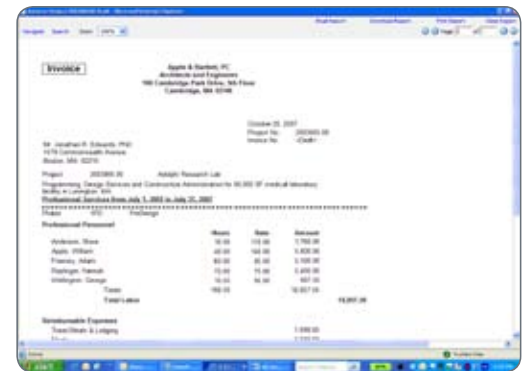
Invoice

Apple & Bartlett, PC
Architects and Engineers
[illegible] Cambridge Park Drive, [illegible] Floor
Cambridge, MA 02140

October 26, 2007
Project No. 2003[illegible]
Invoice No. <Draft>

Mr. Jonathan R. Edwards, PhD
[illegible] Commonwealth Avenue
Boston, MA 02215

Project 2003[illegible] Adolphi Research Lab
Programming, Design Services and Construction Administration for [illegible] SF medical laboratory facility in Lexington, MA

Professional Services from July 1, 2007 to July 31, 2007

Phase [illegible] PreDesign

Professional Personnel

| | Hours | Rate | Amount |
|---|---|---|---|
| Anderson, Steve | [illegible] | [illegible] | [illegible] |
| Apple, William | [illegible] | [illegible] | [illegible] |
| Freeney, Adam | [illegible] | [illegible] | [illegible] |
| Raplinger, Hannah | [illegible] | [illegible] | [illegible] |
| Wellington, George | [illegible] | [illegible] | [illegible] |
| Totals | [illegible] | | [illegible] |
| Total Labor | | | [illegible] |

Reimbursable Expenses
Travel/Meals & Lodging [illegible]
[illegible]